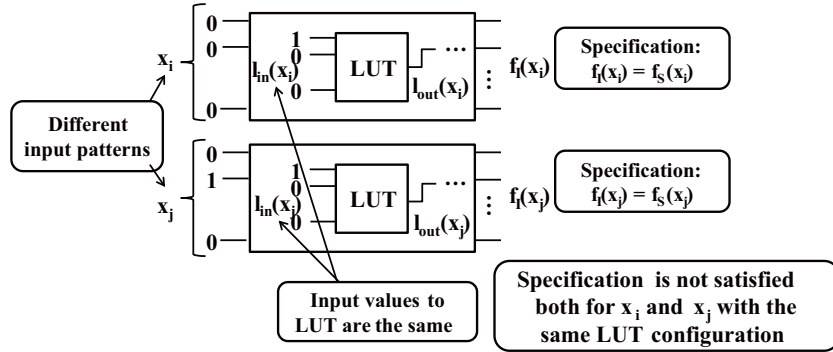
$x_i$

0
0
0

1
0
0

$l_{in}(x_i)$

LUT

$l_{out}(x_i)$

…

⋮

$f_I(x_i)$

Specification:
$f_I(x_i) = f_S(x_i)$

Different input patterns

$x_j$

0
1
0

1
0
0

$l_{in}(x_j)$

LUT

$l_{out}(x_j)$

…

⋮

$f_I(x_j)$

Specification:
$f_I(x_j) = f_S(x_j)$

Input values to LUT are the same

Specification is not satisfied both for $x_i$ and $x_j$ with the same LUT configuration